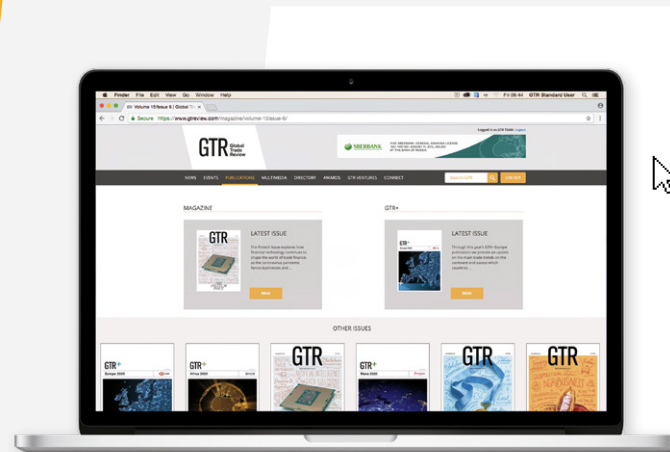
Finder File Edit View Go Window Help

Fri 08:44 GTR Standard User

GTR: Volume 15/Issue 6 | Global Tr...

Secure https://www.gtreview.com/magazine/volume-15issue-6/

Logged in as GTR Team Logout

GTR Global Trade Review

SBERBANK

NEWS EVENTS PUBLICATIONS MULTIMEDIA DIRECTORY AWARDS GTR VENTURES CONNECT

Search GTR

JOIN NOW

MAGAZINE

LATEST ISSUE

READ

GTR+

LATEST ISSUE

READ

OTHER ISSUES

GTR+

Europe 2020

GTR+

Africa 2020

GTR

GTR+

Russia 2020

GTR

GTR